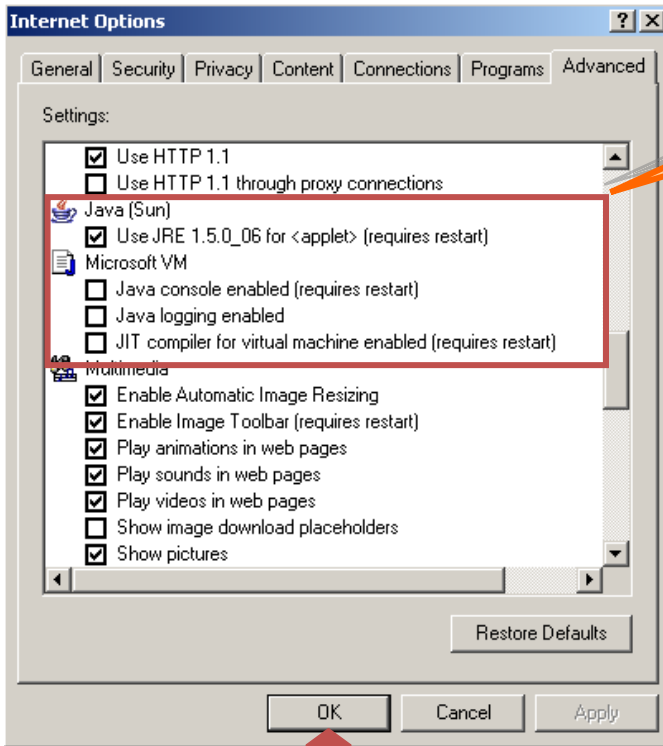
Internet Options

General | Security | Privacy | Content | Connections | Programs | Advanced

Settings:

Use HTTP 1.1
Use HTTP 1.1 through proxy connections
Java (Sun)
Use JRE 1.5.0_06 for <applet> (requires restart)
Microsoft VM
Java console enabled (requires restart)
Java logging enabled
JIT compiler for virtual machine enabled (requires restart)
Multimedia
Enable Automatic Image Resizing
Enable Image Toolbar (requires restart)
Play animations in web pages
Play sounds in web pages
Play videos in web pages
Show image download placeholders
Show pictures

Restore Defaults

OK | Cancel | Apply